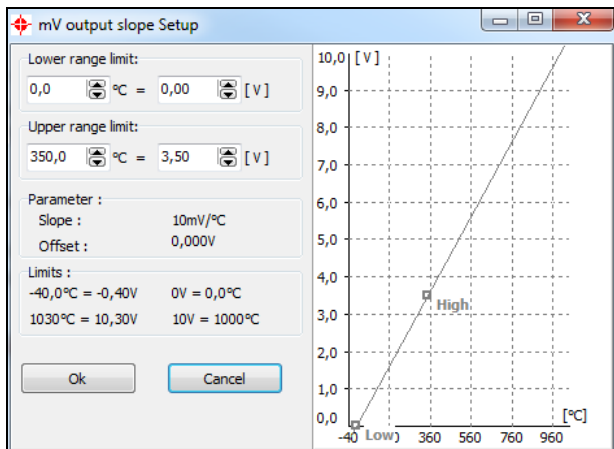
mV output slope Setup

Lower range limit:
0,0 °C = 0,00 [V]

Upper range limit:
350,0 °C = 3,50 [V]

Parameter :
Slope : 10mV/°C
Offset : 0,000V

Limits :
-40,0°C = -0,40V 0V = 0,0°C
1030°C = 10,30V 10V = 1000°C

Ok Cancel

10,0 [V]
9,0
8,0
7,0
6,0
5,0
4,0
3,0
2,0
1,0
0,0
High
Low
[°C]
-40 360 560 760 960